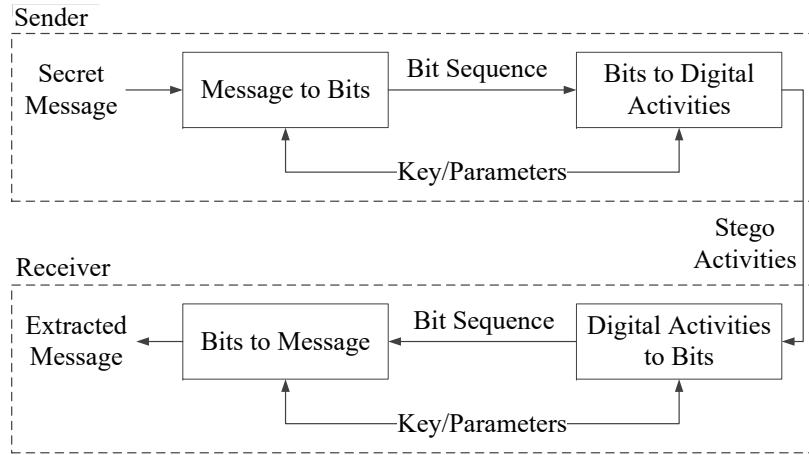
Sender

Secret Message

Message to Bits

Bit Sequence

Bits to Digital Activities

Key/Parameters

Stego Activities

Receiver

Extracted Message

Bits to Message

Bit Sequence

Digital Activities to Bits

Key/Parameters